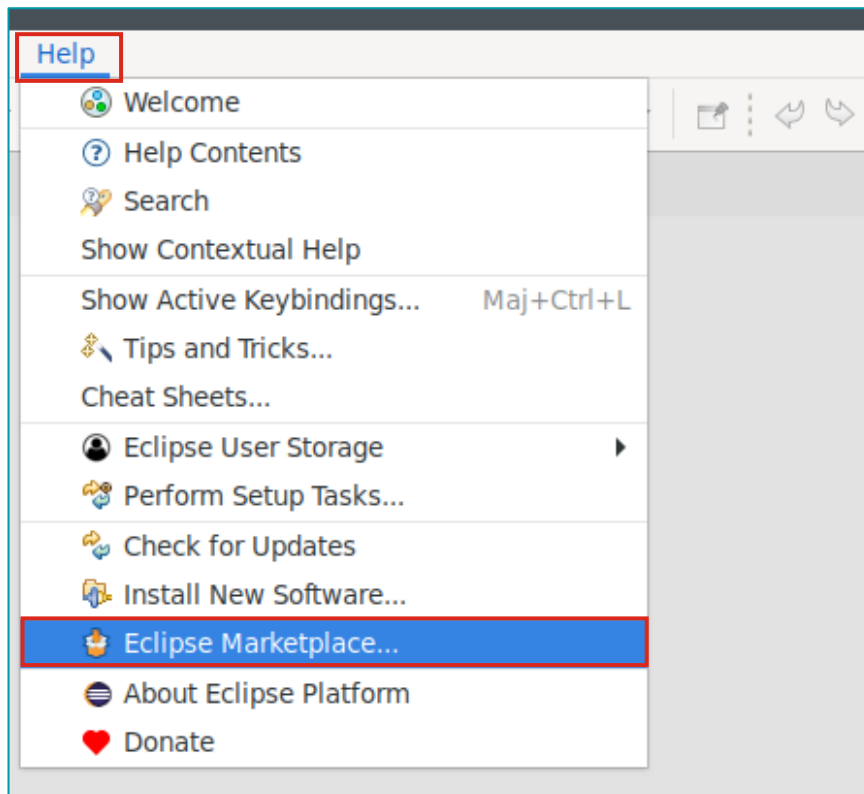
Help

Welcome

Help Contents
Search
Show Contextual Help

Show Active Keybindings... Maj+Ctrl+L
Tips and Tricks...
Cheat Sheets...

Eclipse User Storage
Perform Setup Tasks...

Check for Updates
Install New Software...
Eclipse Marketplace...
About Eclipse Platform
Donate